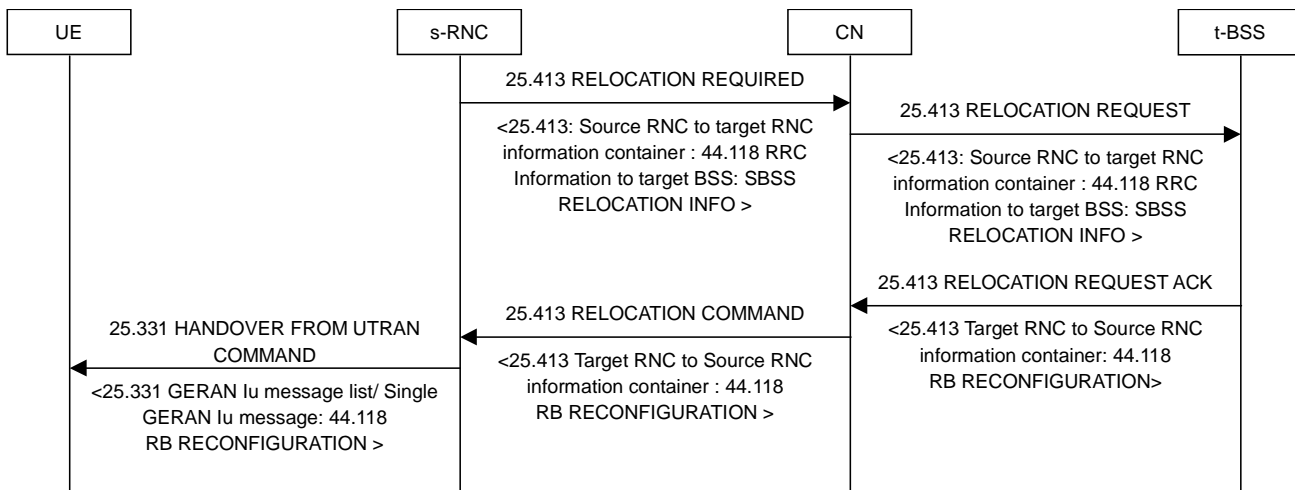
UE

s-RNC

CN

t-BSS

25.413 RELOCATION REQUIRED

<25.413: Source RNC to target RNC information container : 44.118 RRC Information to target BSS: SBSS RELOCATION INFO >

25.413 RELOCATION REQUEST

<25.413: Source RNC to target RNC information container : 44.118 RRC Information to target BSS: SBSS RELOCATION INFO >

25.413 RELOCATION REQUEST ACK

<25.413 Target RNC to Source RNC information container: 44.118 RB RECONFIGURATION>

25.413 RELOCATION COMMAND

<25.413 Target RNC to Source RNC information container : 44.118 RB RECONFIGURATION >

25.331 HANDOVER FROM UTRAN COMMAND

<25.331 GERAN Iu message list/ Single GERAN Iu message: 44.118 RB RECONFIGURATION >